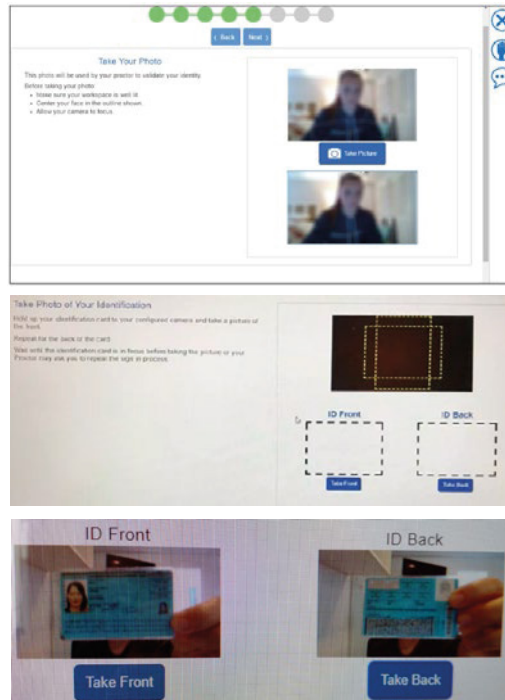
‹ Back Next ›

Take Your Photo

This photo will be used by your proctor to validate your identity.

Before taking your photo:
- Make sure your workspace is well lit.
- Center your face in the outline shown.
- Allow your camera to focus.

Take Picture

Take Photo of Your Identification

Hold up your identification card to your computer camera and take a picture of the front.

Repeat for the back of the card.

Take note the identification card is in focus before taking the picture or your Proctor may ask you to repeat the sign in process.

ID Front

ID Back

Take Front

Take Back

ID Front

ID Back

Take Front

Take Back